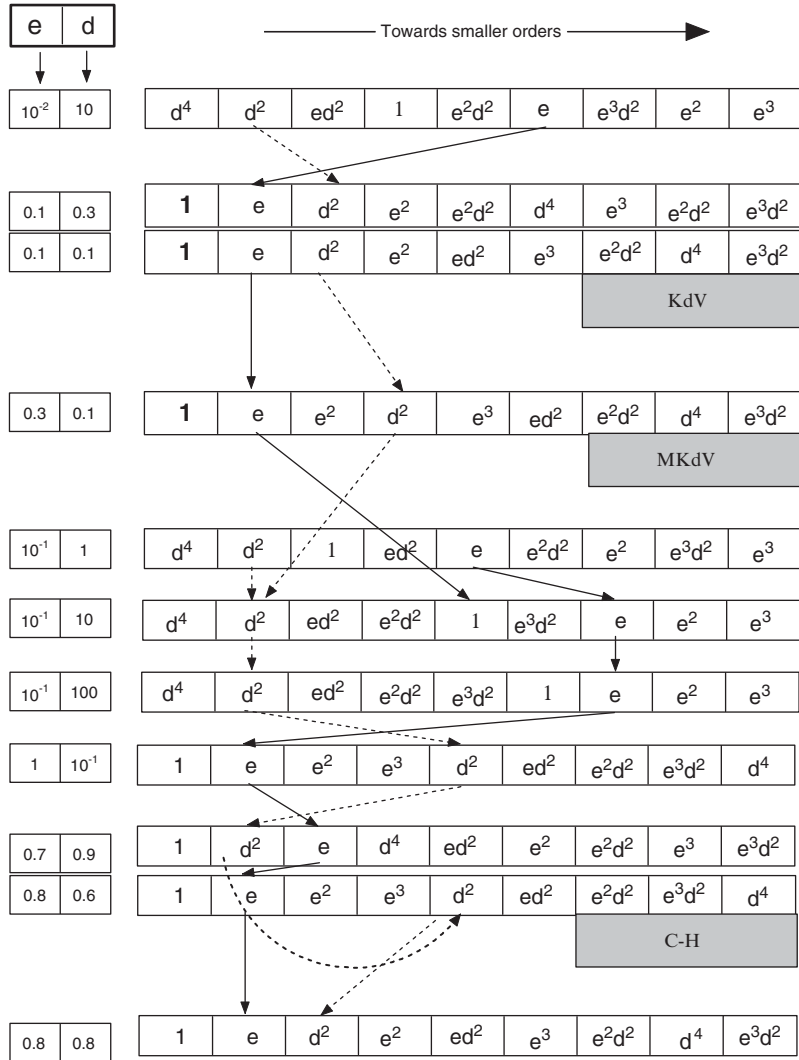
| e | d |
|---|---|

Towards smaller orders

| $10^{-2}$ | 10 |
|---|---|

| $d^4$ | $d^2$ | $ed^2$ | 1 | $e^2d^2$ | e | $e^3d^2$ | $e^2$ | $e^3$ |
|---|---|---|---|---|---|---|---|---|

| 0.1 | 0.3 |
|---|---|

| 1 | e | $d^2$ | $e^2$ | $e^2d^2$ | $d^4$ | $e^3$ | $e^2d^2$ | $e^3d^2$ |
|---|---|---|---|---|---|---|---|---|

| 0.1 | 0.1 |
|---|---|

| 1 | e | $d^2$ | $e^2$ | $ed^2$ | $e^3$ | $e^2d^2$ | $d^4$ | $e^3d^2$ |
|---|---|---|---|---|---|---|---|---|

KdV

| 0.3 | 0.1 |
|---|---|

| 1 | e | $e^2$ | $d^2$ | $e^3$ | $ed^2$ | $e^2d^2$ | $d^4$ | $e^3d^2$ |
|---|---|---|---|---|---|---|---|---|

MKdV

| $10^{-1}$ | 1 |
|---|---|

| $d^4$ | $d^2$ | 1 | $ed^2$ | e | $e^2d^2$ | $e^2$ | $e^3d^2$ | $e^3$ |
|---|---|---|---|---|---|---|---|---|

| $10^{-1}$ | 10 |
|---|---|

| $d^4$ | $d^2$ | $ed^2$ | $e^2d^2$ | 1 | $e^3d^2$ | e | $e^2$ | $e^3$ |
|---|---|---|---|---|---|---|---|---|

| $10^{-1}$ | 100 |
|---|---|

| $d^4$ | $d^2$ | $ed^2$ | $e^2d^2$ | $e^3d^2$ | 1 | e | $e^2$ | $e^3$ |
|---|---|---|---|---|---|---|---|---|

| 1 | $10^{-1}$ |
|---|---|

| 1 | e | $e^2$ | $e^3$ | $d^2$ | $ed^2$ | $e^2d^2$ | $e^3d^2$ | $d^4$ |
|---|---|---|---|---|---|---|---|---|

| 0.7 | 0.9 |
|---|---|

| 1 | $d^2$ | e | $d^4$ | $ed^2$ | $e^2$ | $e^2d^2$ | $e^3$ | $e^3d^2$ |
|---|---|---|---|---|---|---|---|---|

| 0.8 | 0.6 |
|---|---|

| 1 | e | $e^2$ | $e^3$ | $d^2$ | $ed^2$ | $e^2d^2$ | $e^3d^2$ | $d^4$ |
|---|---|---|---|---|---|---|---|---|

C-H

| 0.8 | 0.8 |
|---|---|

| 1 | e | $d^2$ | $e^2$ | $ed^2$ | $e^3$ | $e^2d^2$ | $d^4$ | $e^3d^2$ |
|---|---|---|---|---|---|---|---|---|